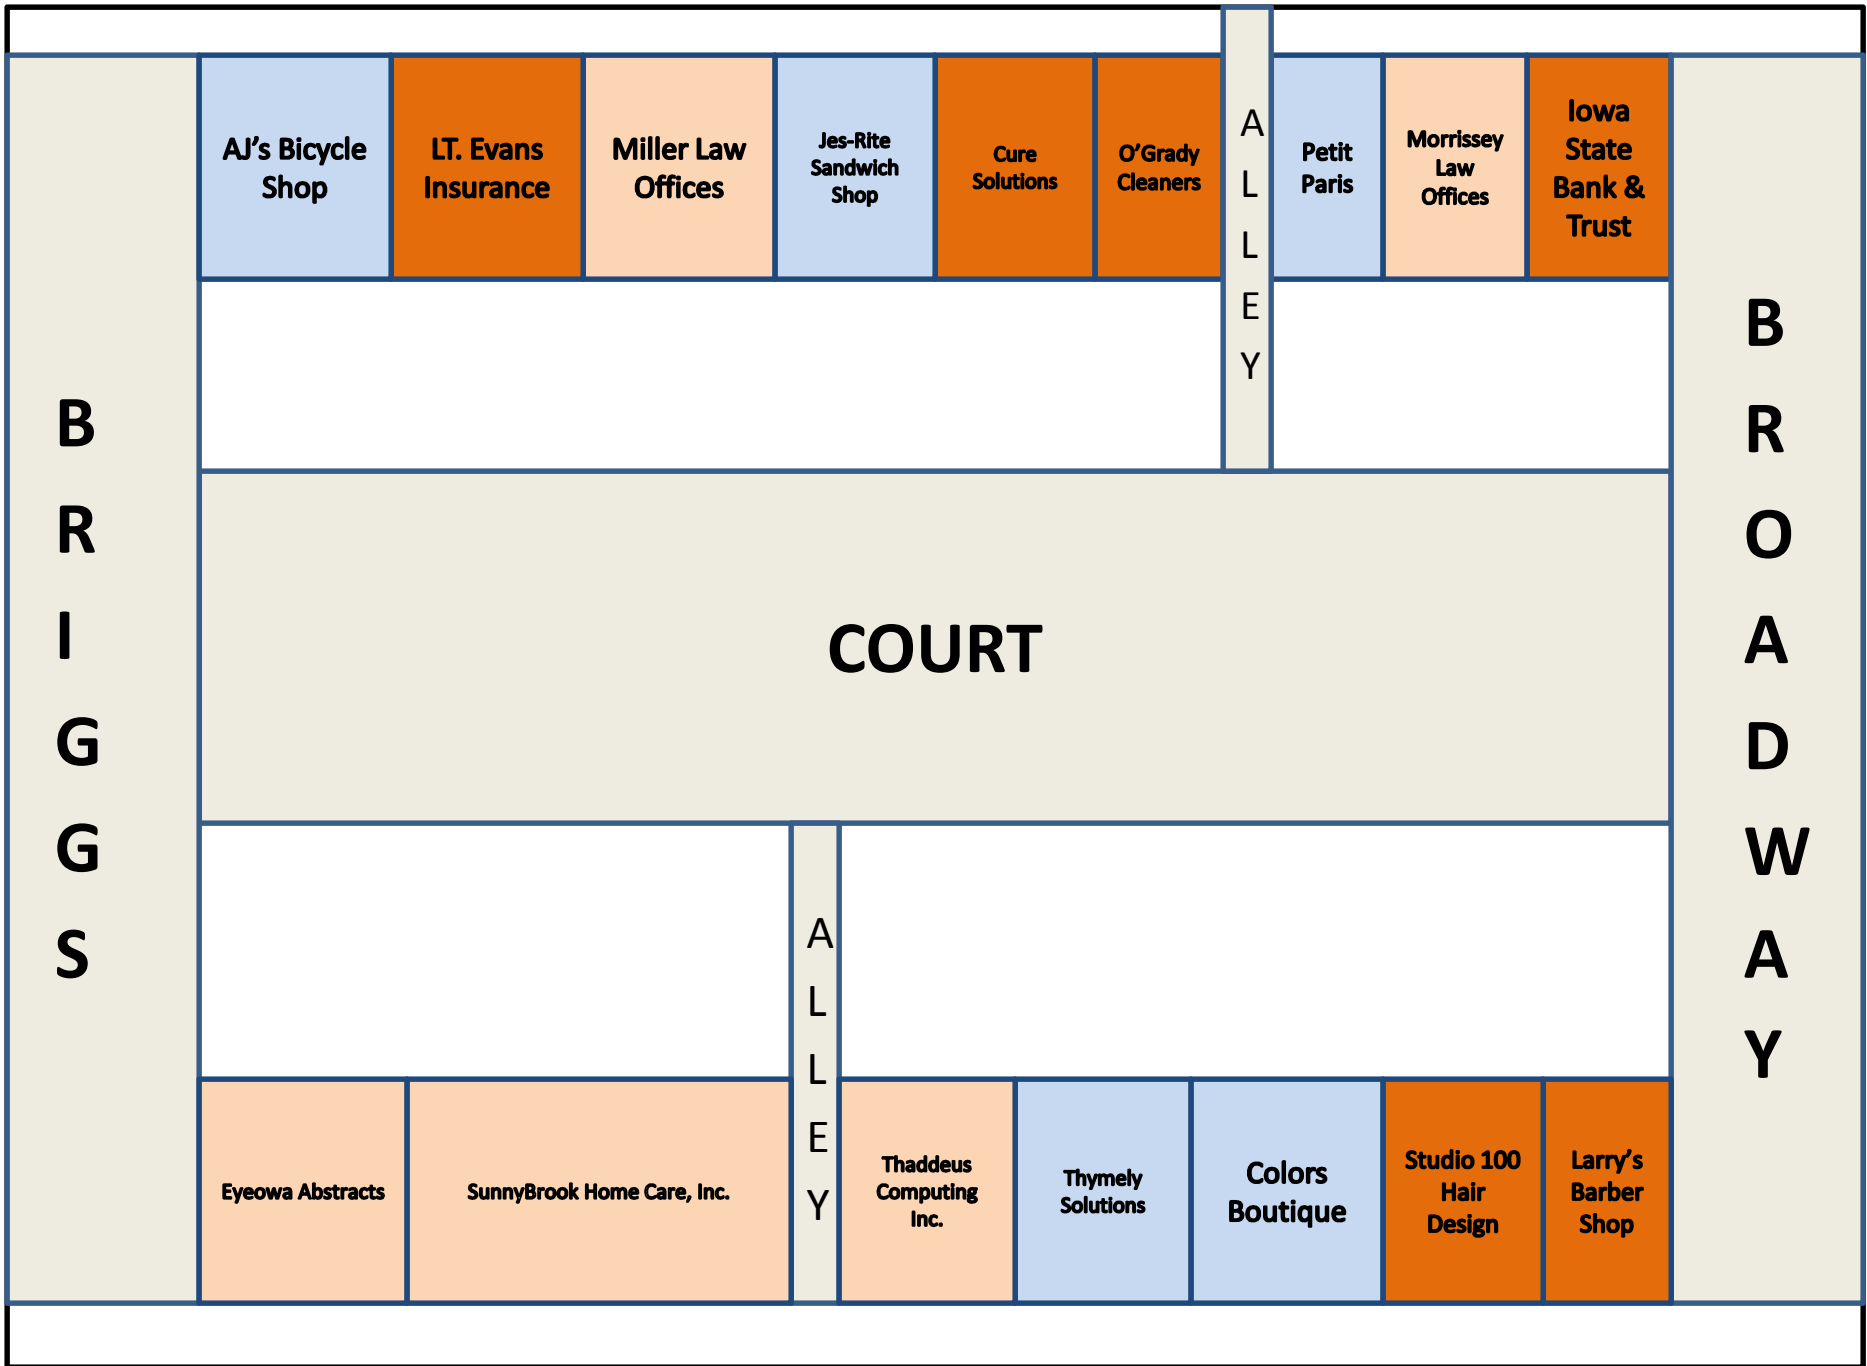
AJ's Bicycle Shop

LT. Evans Insurance

Miller Law Offices

Jes-Rite Sandwich Shop

Cure Solutions

O'Grady Cleaners

ALLEY

Petit Paris

Morrissey Law Offices

Iowa State Bank & Trust

BRIGGS

COURT

BROADWAY

ALLEY

Eyeowa Abstracts

SunnyBrook Home Care, Inc.

Thaddeus Computing Inc.

Thymely Solutions

Colors Boutique

Studio 100 Hair Design

Larry's Barber Shop